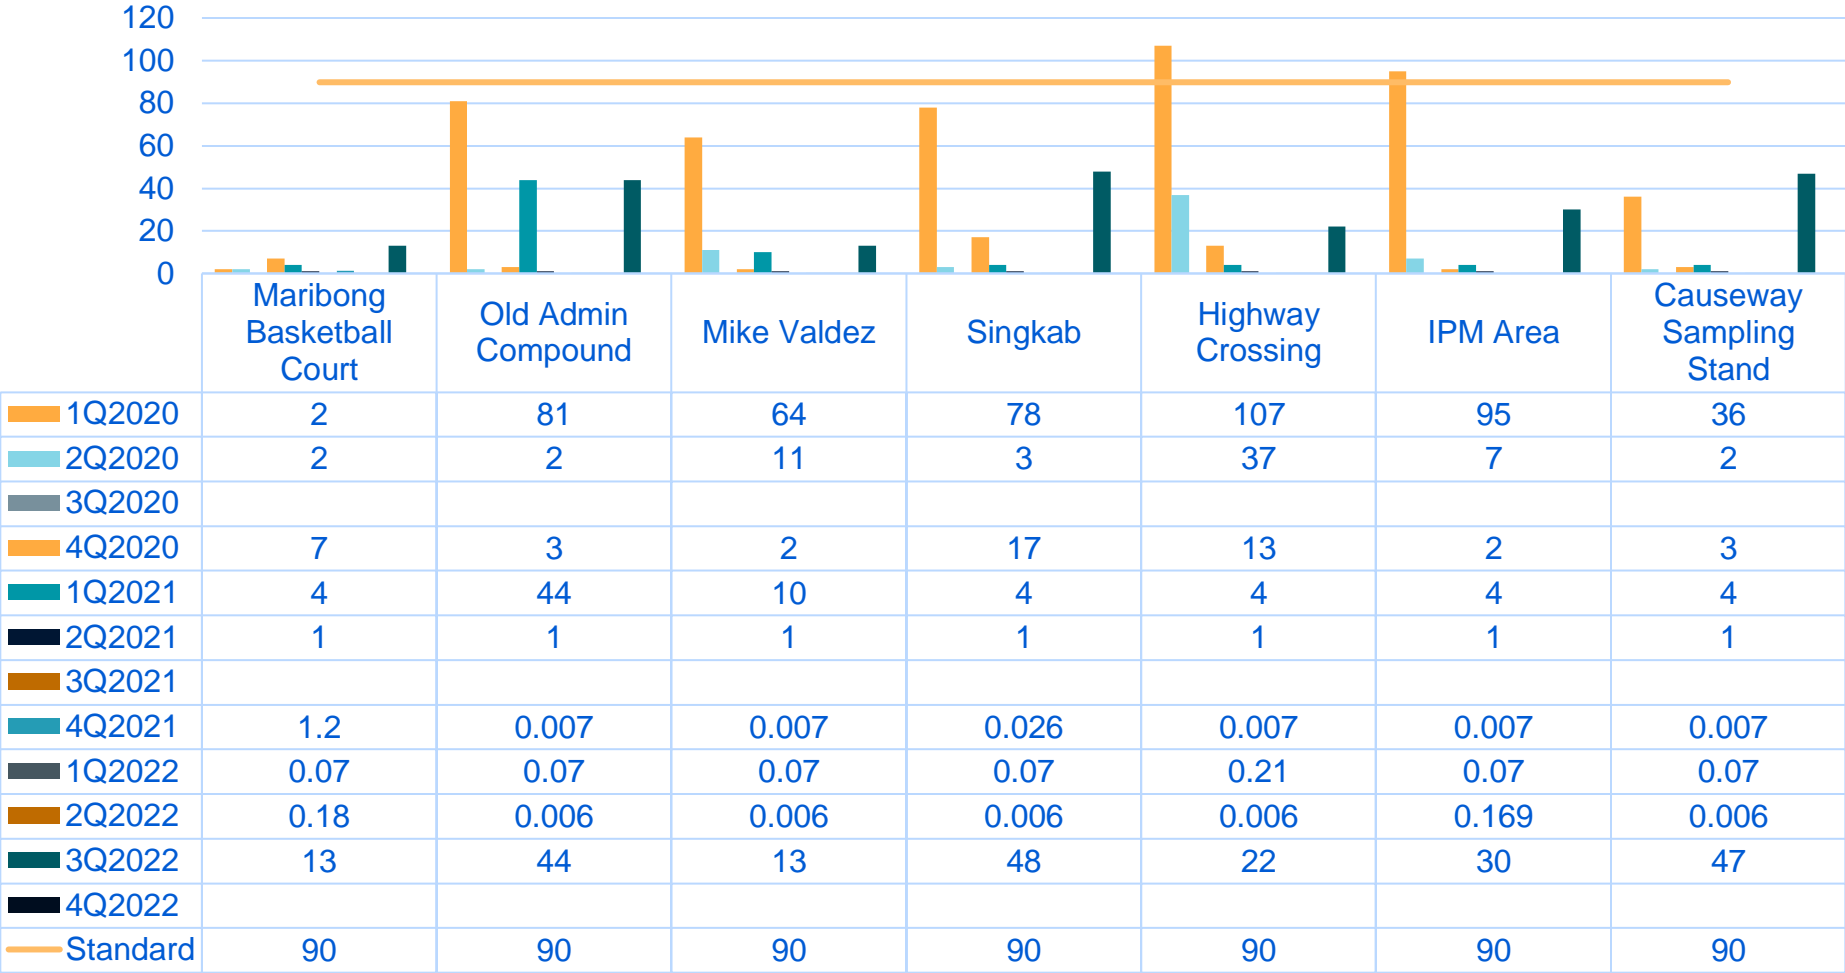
120
100
80
60
40
20
0

| | Maribong Basketball Court | Old Admin Compound | Mike Valdez | Singkab | Highway Crossing | IPM Area | Causeway Sampling Stand |
|---|---|---|---|---|---|---|---|
| 1Q2020 | 2 | 81 | 64 | 78 | 107 | 95 | 36 |
| 2Q2020 | 2 | 2 | 11 | 3 | 37 | 7 | 2 |
| 3Q2020 | | | | | | | |
| 4Q2020 | 7 | 3 | 2 | 17 | 13 | 2 | 3 |
| 1Q2021 | 4 | 44 | 10 | 4 | 4 | 4 | 4 |
| 2Q2021 | 1 | 1 | 1 | 1 | 1 | 1 | 1 |
| 3Q2021 | | | | | | | |
| 4Q2021 | 1.2 | 0.007 | 0.007 | 0.026 | 0.007 | 0.007 | 0.007 |
| 1Q2022 | 0.07 | 0.07 | 0.07 | 0.07 | 0.21 | 0.07 | 0.07 |
| 2Q2022 | 0.18 | 0.006 | 0.006 | 0.006 | 0.006 | 0.169 | 0.006 |
| 3Q2022 | 13 | 44 | 13 | 48 | 22 | 30 | 47 |
| 4Q2022 | | | | | | | |
| Standard | 90 | 90 | 90 | 90 | 90 | 90 | 90 |